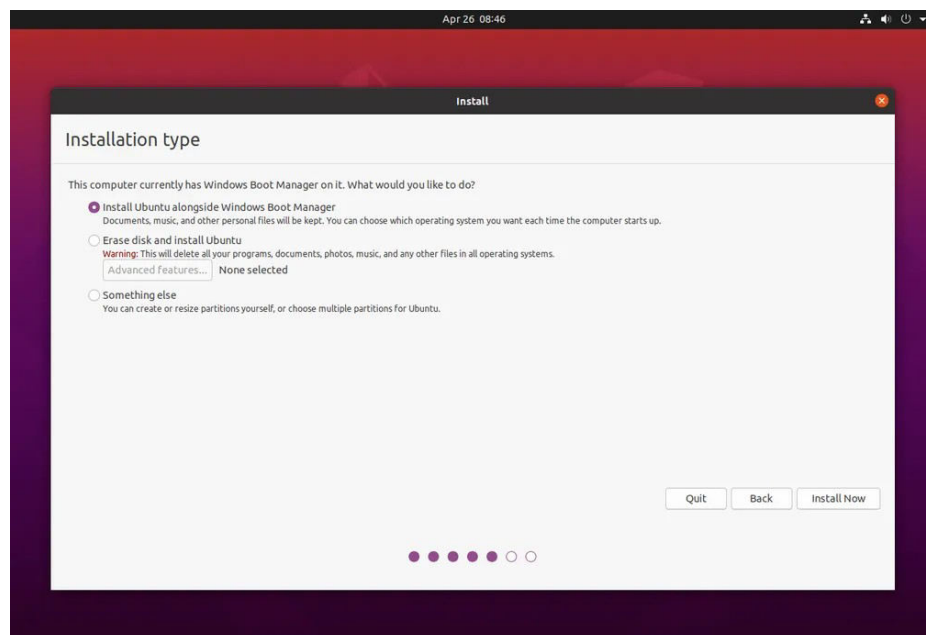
Apr 26 08:46

Install

Installation type

This computer currently has Windows Boot Manager on it. What would you like to do?

Install Ubuntu alongside Windows Boot Manager
Documents, music, and other personal files will be kept. You can choose which operating system you want each time the computer starts up.

Erase disk and install Ubuntu
Warning: This will delete all your programs, documents, photos, music, and any other files in all operating systems.

Advanced features... None selected

Something else
You can create or resize partitions yourself, or choose multiple partitions for Ubuntu.

Quit Back Install Now